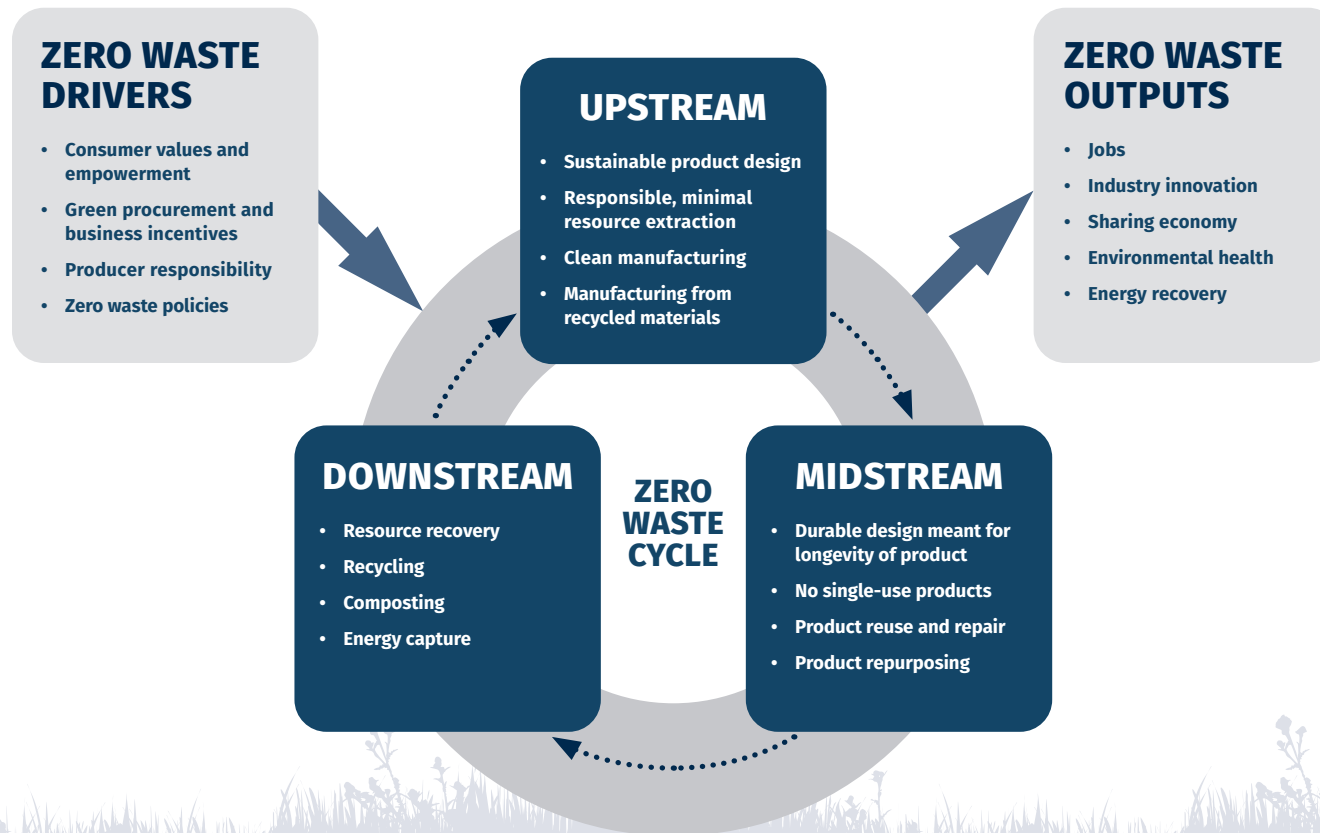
ZERO WASTE DRIVERS

- Consumer values and empowerment
- Green procurement and business incentives
- Producer responsibility
- Zero waste policies

UPSTREAM

- Sustainable product design
- Responsible, minimal resource extraction
- Clean manufacturing
- Manufacturing from recycled materials

ZERO WASTE OUTPUTS

- Jobs
- Industry innovation
- Sharing economy
- Environmental health
- Energy recovery

DOWNSTREAM

- Resource recovery
- Recycling
- Composting
- Energy capture

ZERO WASTE CYCLE

MIDSTREAM

- Durable design meant for longevity of product
- No single-use products
- Product reuse and repair
- Product repurposing